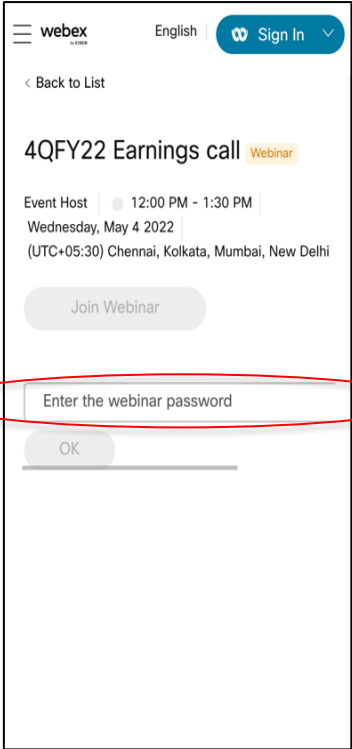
webex
by CISCO

English

Sign In

< Back to List

4QFY22 Earnings call Webinar

Event Host | 12:00 PM - 1:30 PM
Wednesday, May 4 2022
(UTC+05:30) Chennai, Kolkata, Mumbai, New Delhi

Join Webinar

Enter the webinar password

OK